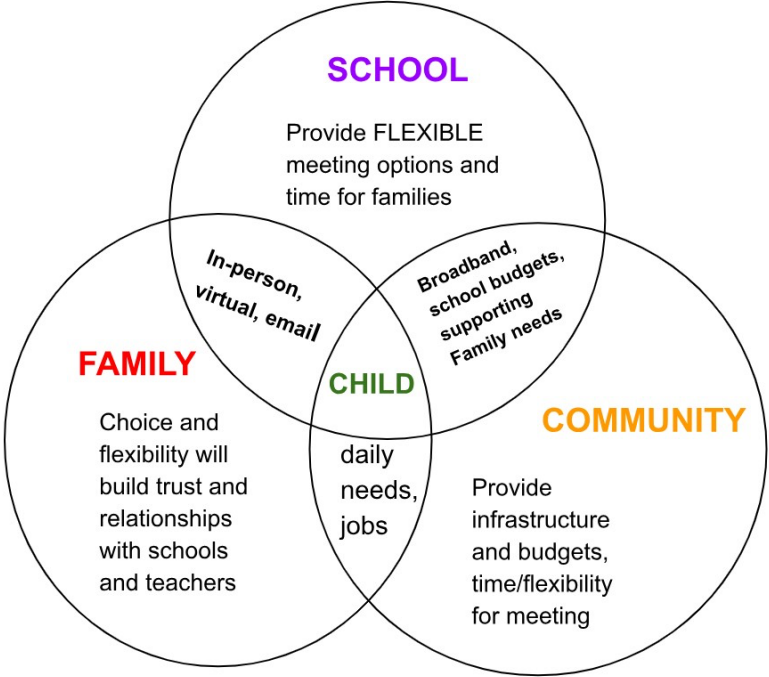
SCHOOL

Provide FLEXIBLE meeting options and time for families

In-person, virtual, email

Broadband, school budgets, supporting Family needs

FAMILY

CHILD

COMMUNITY

Choice and flexibility will build trust and relationships with schools and teachers

daily needs, jobs

Provide infrastructure and budgets, time/flexibility for meeting